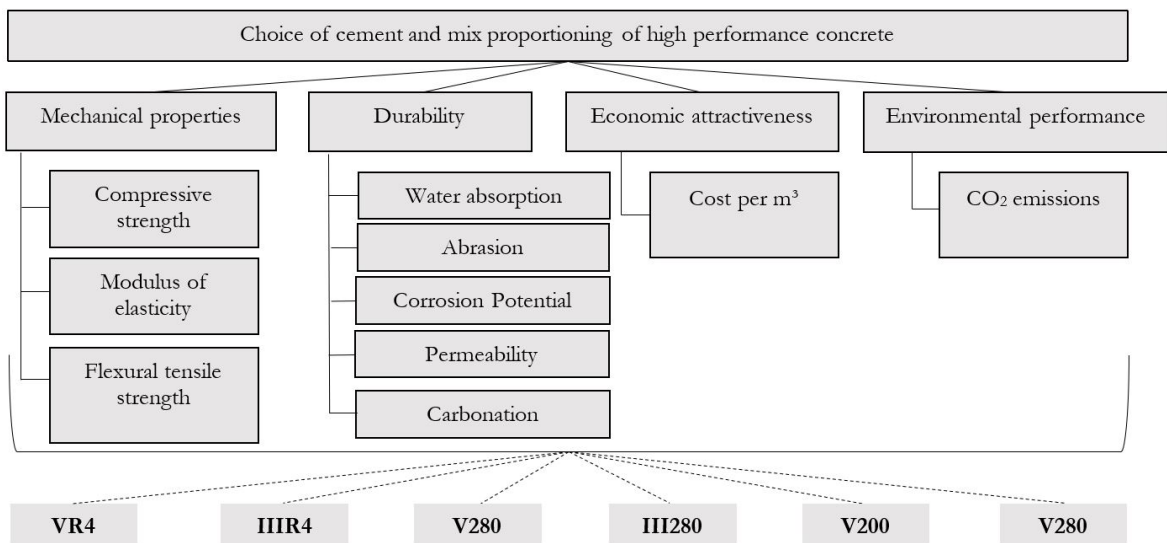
Choice of cement and mix proportioning of high performance concrete

Mechanical properties

Compressive strength

Modulus of elasticity

Flexural tensile strength

Durability

Water absorption

Abrasion

Corrosion Potential

Permeability

Carbonation

Economic attractiveness

Cost per m³

Environmental performance

$CO_2$ emissions

VR4

IIIR4

V280

III280

V200

V280